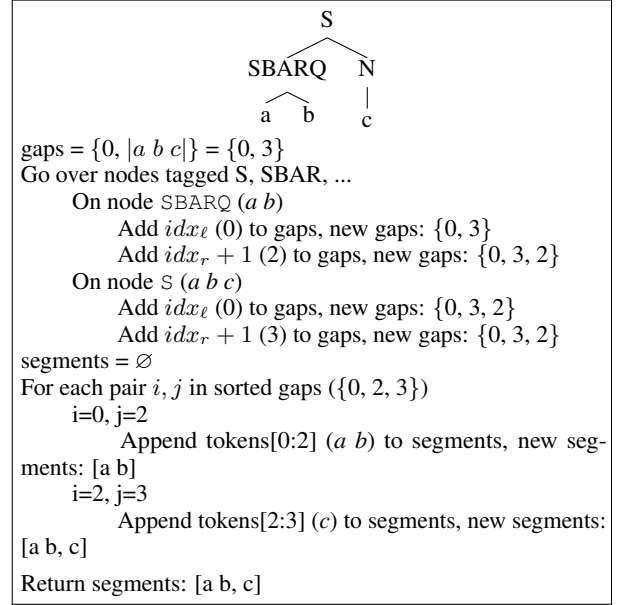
S

SBARQ N

a b c

gaps = $\{0, |a\ b\ c|\} = \{0, 3\}$
Go over nodes tagged S, SBAR, ...
On node SBARQ ($a\ b$)
Add $idx_\ell$ (0) to gaps, new gaps: $\{0, 3\}$
Add $idx_r + 1$ (2) to gaps, new gaps: $\{0, 3, 2\}$
On node S ($a\ b\ c$)
Add $idx_\ell$ (0) to gaps, new gaps: $\{0, 3, 2\}$
Add $idx_r + 1$ (3) to gaps, new gaps: $\{0, 3, 2\}$
segments = $\varnothing$
For each pair $i, j$ in sorted gaps ($\{0, 2, 3\}$)
i=0, j=2
Append tokens[0:2] ($a\ b$) to segments, new segments: [a b]
i=2, j=3
Append tokens[2:3] ($c$) to segments, new segments: [a b, c]

Return segments: [a b, c]